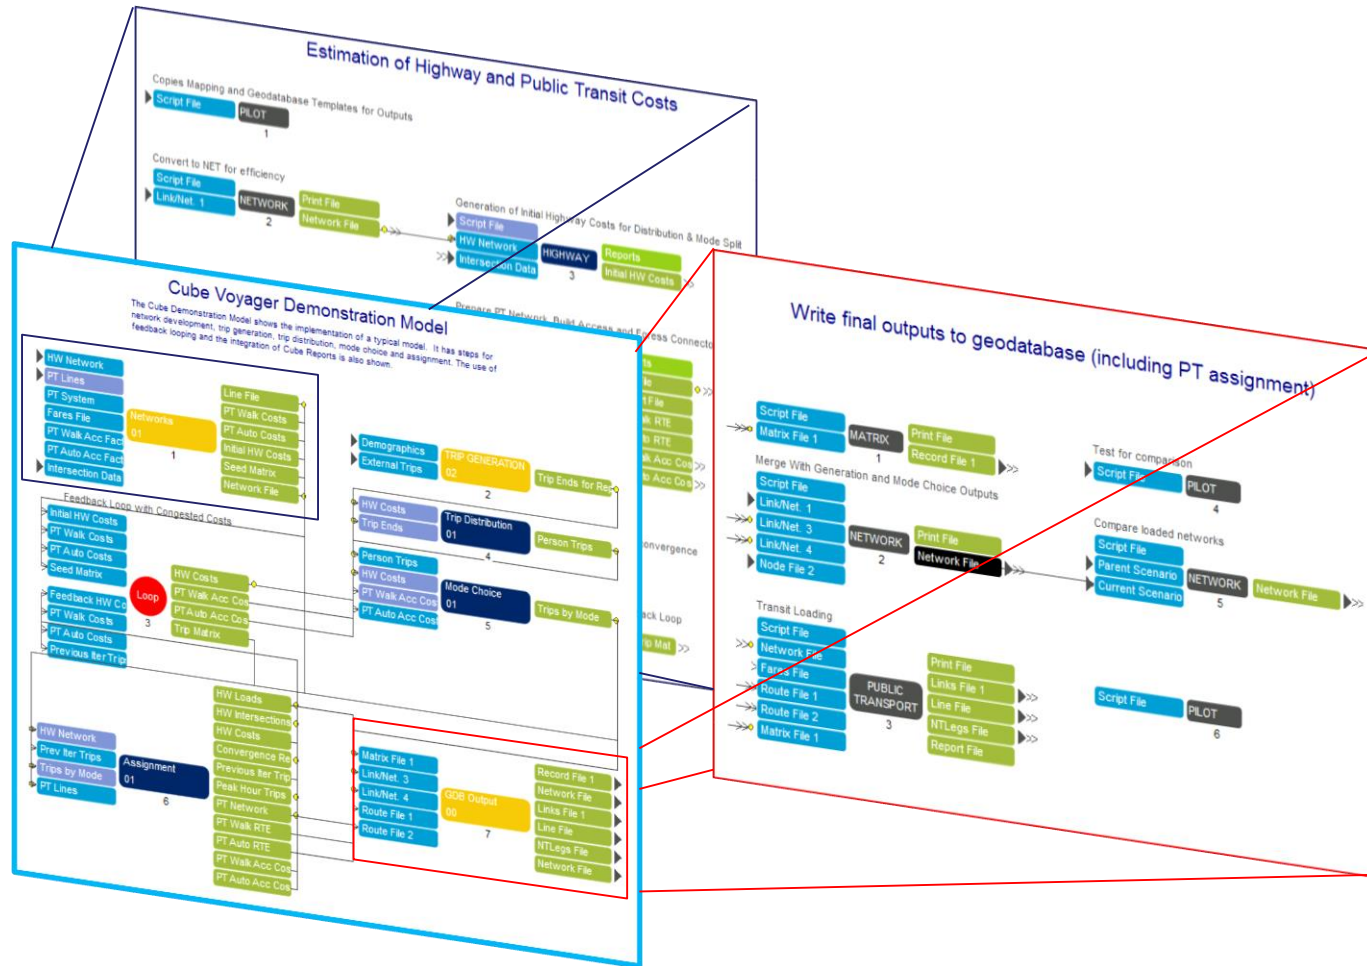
Estimation of Highway and Public Transit Costs

Copies Mapping and Geodatabase Templates for Outputs

Script File
PILOT
1

Convert to NET for efficiency

Script File
Link/Net. 1
NETWORK
2
Print File
Network File

Generation of Initial Highway Costs for Distribution & Mode Split

Script File
HW Network
Intersection Data
HIGHWAY
3
Reports
Initial HW Costs

Prepare PT Network, Build Access and Egress Connectors

Cube Voyager Demonstration Model

The Cube Demonstration Model shows the implementation of a typical model. It has steps for network development, trip generation, trip distribution, mode choice and assignment. The use of feedback looping and the integration of Cube Reports is also shown.

HW Network
PT Lines
PT System
Fares File
PT Walk Acc Fact
PT Auto Acc Fact
Intersection Data
Networks
01
1
Line File
PT Walk Costs
PT Auto Costs
Initial HW Costs
Seed Matrix
Network File

Demographics
External Trips
TRIP GENERATION
02
2
Trip Ends for Re

Feedback Loop with Congested Costs

Initial HW Costs
PT Walk Costs
PT Auto Costs
Seed Matrix
Loop
3
HW Costs
PT Walk Acc Cos
PT Auto Acc Cos
Trip Matrix

HW Costs
Trip Ends
Trip Distribution
01
4
Person Trips

Person Trips
HW Costs
PT Walk Acc Cos
PT Auto Acc Cos
Mode Choice
01
5
Trips by Mode

Feedback HW Co
PT Walk Costs
PT Auto Costs
Previous Iter Trip

HW Network
Prev Iter Trips
Trips by Mode
PT Lines
Assignment
01
6
HW Loads
HW Intersections
HW Costs
Convergence Re
Previous Iter Trip
Peak Hour Trips
PT Network
PT Walk RTE
PT Auto RTE
PT Walk Acc Cos
PT Auto Acc Cos

Matrix File 1
Link/Net. 3
Link/Net. 4
Route File 1
Route File 2
GDB Output
00
7
Record File 1
Network File
Links File 1
Line File
NTLegs File
Network File

onvergence
ck Loop
ip Mat

Write final outputs to geodatabase (including PT assignment)

Script File
Matrix File 1
MATRIX
1
Print File
Record File 1

Test for comparison
Script File
PILOT
4

Merge With Generation and Mode Choice Outputs

Script File
Link/Net. 1
Link/Net. 3
Link/Net. 4
Node File 2
NETWORK
2
Print File
Network File

Compare loaded networks
Script File
Parent Scenario
Current Scenario
NETWORK
5
Network File

Transit Loading

Script File
Network File
Fares File
Route File 1
Route File 2
Matrix File 1
PUBLIC TRANSPORT
3
Print File
Links File 1
Line File
NTLegs File
Report File

Script File
PILOT
6